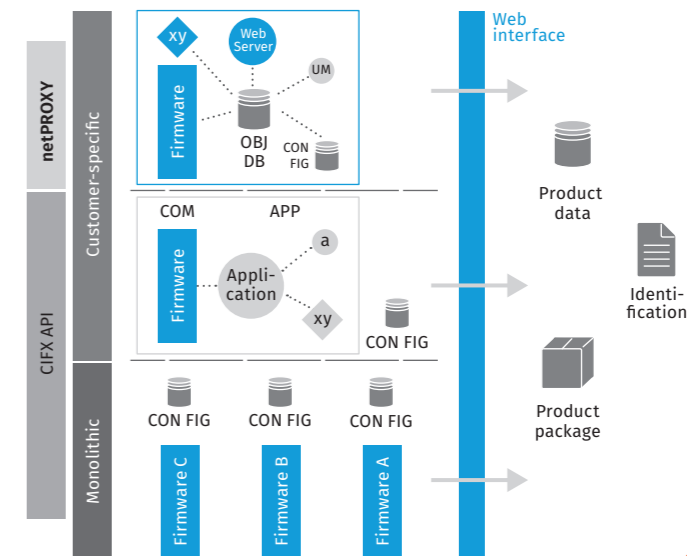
netPROXY

CIFX API

Customer-specific

Monolithic

xy

Web Server

UM

Firmware

OBJ DB

CON FIG

COM

APP

Firmware

Application

a

xy

CON FIG

CON FIG

CON FIG

CON FIG

Firmware C

Firmware B

Firmware A

Web interface

Product data

Identification

Product package